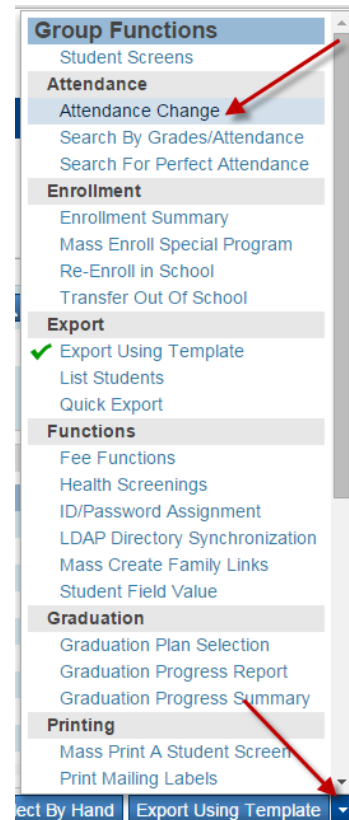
Group Functions
Student Screens
Attendance
Attendance Change
Search By Grades/Attendance
Search For Perfect Attendance
Enrollment
Enrollment Summary
Mass Enroll Special Program
Re-Enroll in School
Transfer Out Of School
Export
Export Using Template
List Students
Quick Export
Functions
Fee Functions
Health Screenings
ID/Password Assignment
LDAP Directory Synchronization
Mass Create Family Links
Student Field Value
Graduation
Graduation Plan Selection
Graduation Progress Report
Graduation Progress Summary
Printing
Mass Print A Student Screen
Print Mailing Labels

ect By Hand
Export Using Template